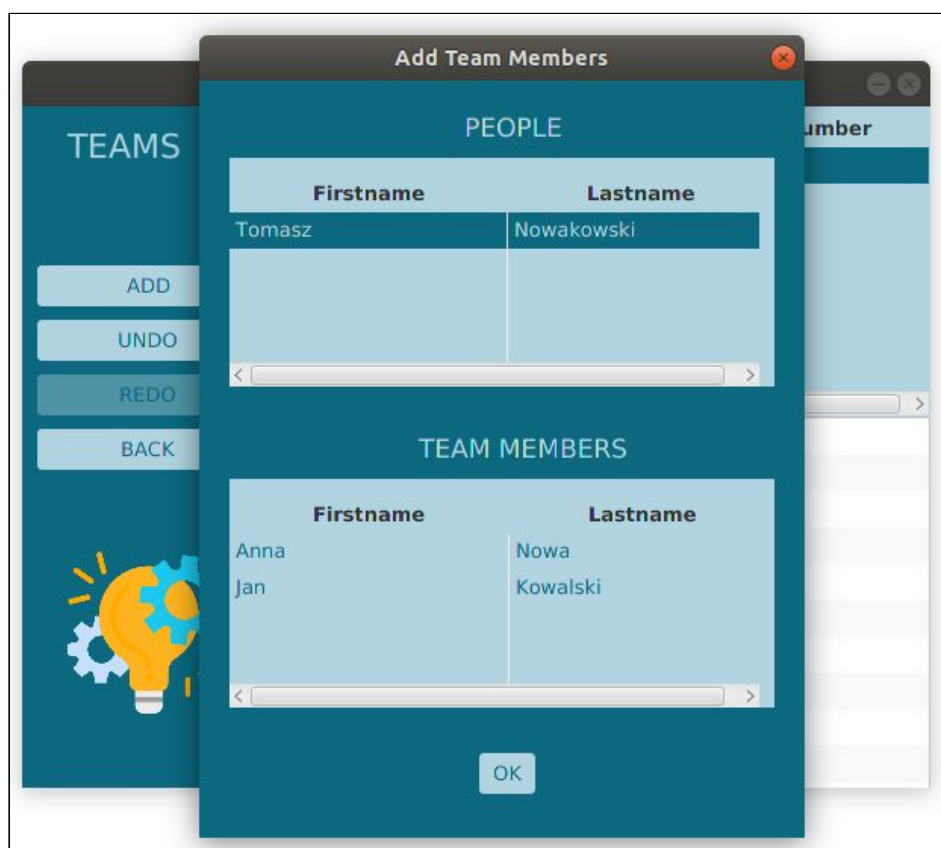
TEAMS

ADD
UNDO
REDO
BACK

umber

Add Team Members

PEOPLE

| Firstname | Lastname |
|---|---|
| Tomasz | Nowakowski |

TEAM MEMBERS

| Firstname | Lastname |
|---|---|
| Anna | Nowa |
| Jan | Kowalski |

OK